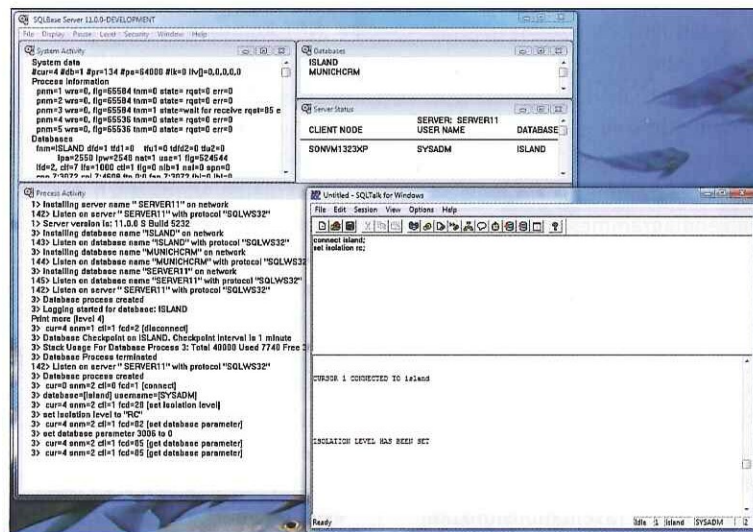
SQLBase Server 11.0.0-DEVELOPMENT
File Display Pause Level Security Window Help

System Activity
System data
#cur=4 #db=1 #pr=134 #ps=64000 #lk=0 l/v[]=0,0,0,0,0
Process information
pnm=1 wrs=0, flg=65584 tnm=0 state= rqst=0 err=0
pnm=2 wrs=0, flg=65584 tnm=0 state= rqst=0 err=0
pnm=3 wrs=0, flg=65584 tnm=1 state=wait for receive rqst=85 e
pnm=4 wrs=0, flg=65536 tnm=0 state= rqst=0 err=0
pnm=5 wrs=0, flg=65536 tnm=0 state= rqst=0 err=0
Databases
fnm=ISLAND dfd=1 tfd1=0 tfu1=0 tdfd2=0 tfu2=0
lpa=2550 lpw=2548 nat=1 use=1 flg=524544
lfd=2, clf=7 lfs=1060 ctl=1 flg=0 nlb=1 nal=0 apn=0
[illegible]

Databases
ISLAND
MUNICHCRM

Server Status
SERVER: SERVER11
| CLIENT NODE | USER NAME | DATABASE |
|---|---|---|
| SONVM1323XP | SYSADM | ISLAND |

Process Activity
1> Installing server name " SERVER11" on network
142> Listen on server " SERVER11" with protocol "SQLWS32"
1> Server version is: 11.0.0 S Build 5232
3> Installing database name "ISLAND" on network
143> Listen on database name "ISLAND" with protocol "SQLWS32"
3> Installing database name "MUNICHCRM" on network
144> Listen on database name "MUNICHCRM" with protocol "SQLWS32
3> Installing database name "SERVER11" on network
145> Listen on database name "SERVER11" with protocol "SQLWS32"
142> Listen on server " SERVER11" with protocol "SQLWS32"
3> Database process created
3> Logging started for database: ISLAND
Print more (level 4)
3> cur=4 anm=1 cll=1 fcd=2 [disconnect]
3> Database Checkpoint on ISLAND. Checkpoint interval is 1 minute
3> Stack Usage For Database Process 3: Total 40000 Used 7740 Free 3
3> Database Process terminated
142> Listen on server " SERVER11" with protocol "SQLWS32"
3> Database process created
3> cur=0 anm=2 cll=0 fcd=1 [connect]
3> database=[island] username=[SYSADM]
3> cur=4 anm=2 cll=1 fcd=28 [set isolation level]
3> set isolation level to "RC"
3> cur=4 anm=2 cll=1 fcd=82 [get database parameter]
3> get database parameter 3006 to 0
3> cur=4 anm=2 cll=1 fcd=85 [get database parameter]
3> cur=4 anm=2 cll=1 fcd=85 [get database parameter]

Untitled - SQLTalk for Windows
File Edit Session View Options Help
connect island;
set isolation rc;

CURSOR 1 CONNECTED TO island

ISOLATION LEVEL HAS BEEN SET

Ready
Idle 1 Island SYSADM